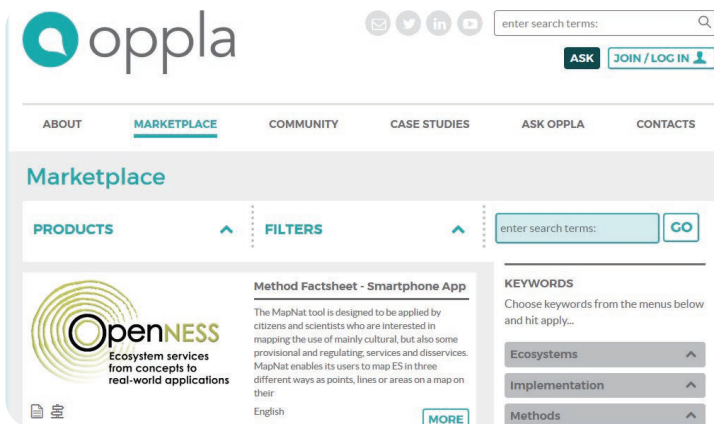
oppla

enter search terms:

ASK

JOIN / LOG IN

ABOUT

MARKETPLACE

COMMUNITY

CASE STUDIES

ASK OPPLA

CONTACTS

Marketplace

PRODUCTS

FILTERS

enter search terms:

GO

OpenNESS
Ecosystem services from concepts to real-world applications

Method Factsheet - Smartphone App

The MapNat tool is designed to be applied by citizens and scientists who are interested in mapping the use of mainly cultural, but also some provisional and regulating, services and disservices. MapNat enables its users to map ES in three different ways as points, lines or areas on a map on their

English

MORE

KEYWORDS

Choose keywords from the menus below and hit apply...

Ecosystems

Implementation

Methods